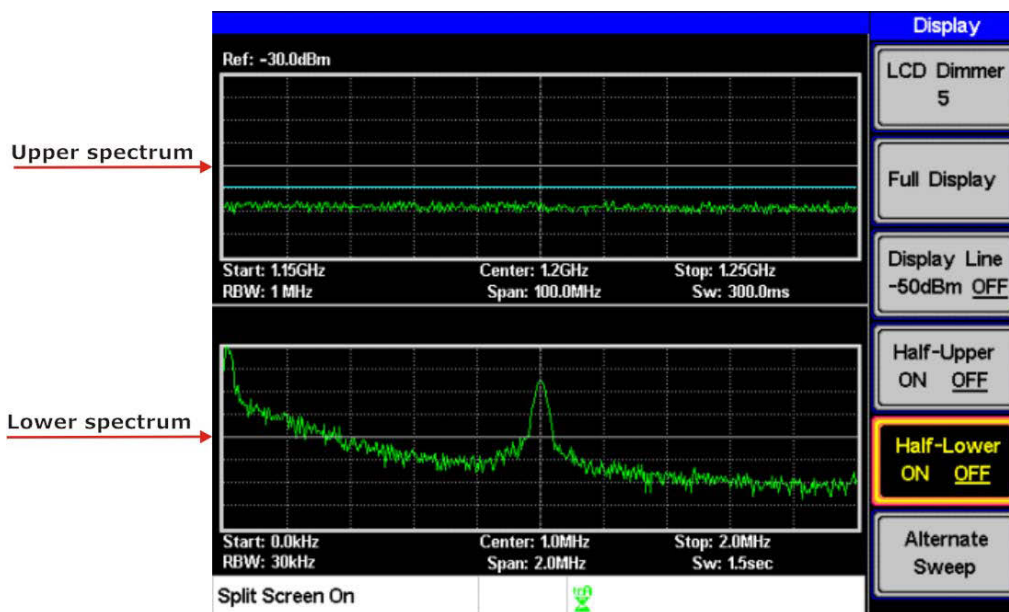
Upper spectrum

Lower spectrum

Ref: -30.0dBm

Start: 1.15GHz
RBW: 1 MHz
Center: 1.2GHz
Span: 100.0MHz
Stop: 1.25GHz
Sw: 300.0ms

Start: 0.0kHz
RBW: 30kHz
Center: 1.0MHz
Span: 2.0MHz
Stop: 2.0MHz
Sw: 1.5sec

Split Screen On

Display

LCD Dimmer
5

Full Display

Display Line
-50dBm OFF

Half-Upper
ON OFF

Half-Lower
ON OFF

Alternate
Sweep